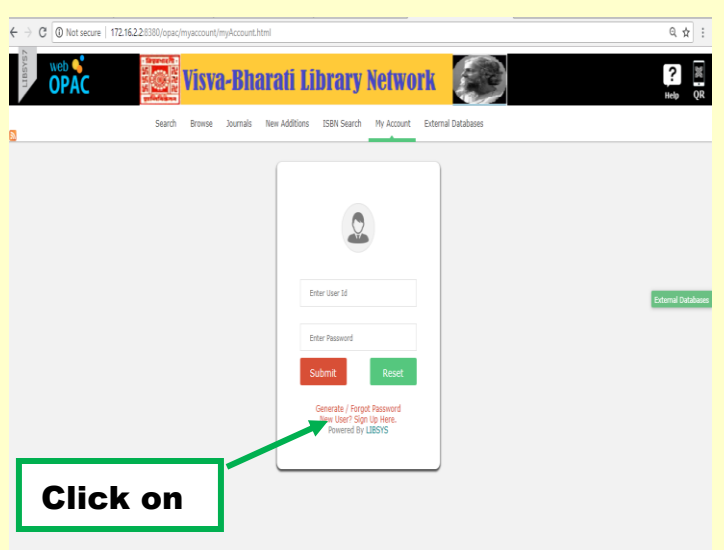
Not secure | 172.16.2.2:8380/opac/myaccount/myAccount.html

LIBSYS7

web OPAC

Visva-Bharati Library Network

Help QR

Search Browse Journals New Additions ISBN Search My Account External Databases

Enter User Id

Enter Password

Submit Reset

Generate / Forgot Password
New User? Sign Up Here.
Powered By LIBSYS

External Databases

Click on